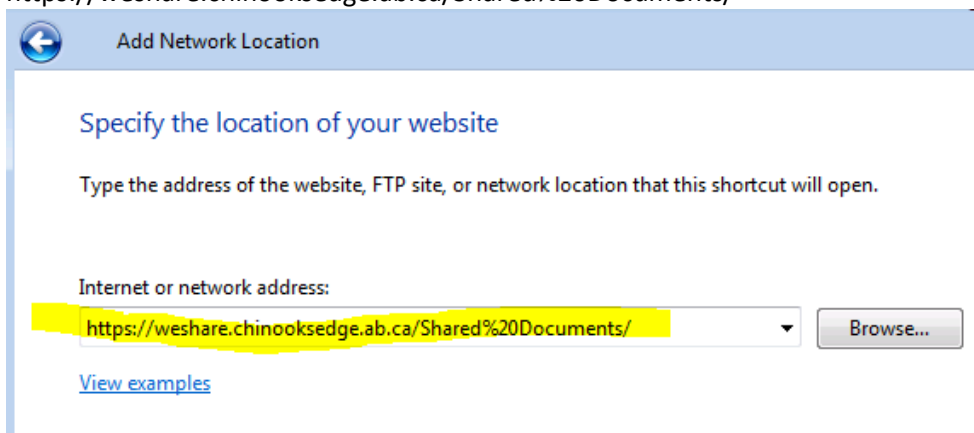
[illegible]

Add Network Location

Specify the location of your website

Type the address of the website, FTP site, or network location that this shortcut will open.

Internet or network address:

https://weshare.chinooksedge.ab.ca/Shared%20Documents/

Browse...

View examples